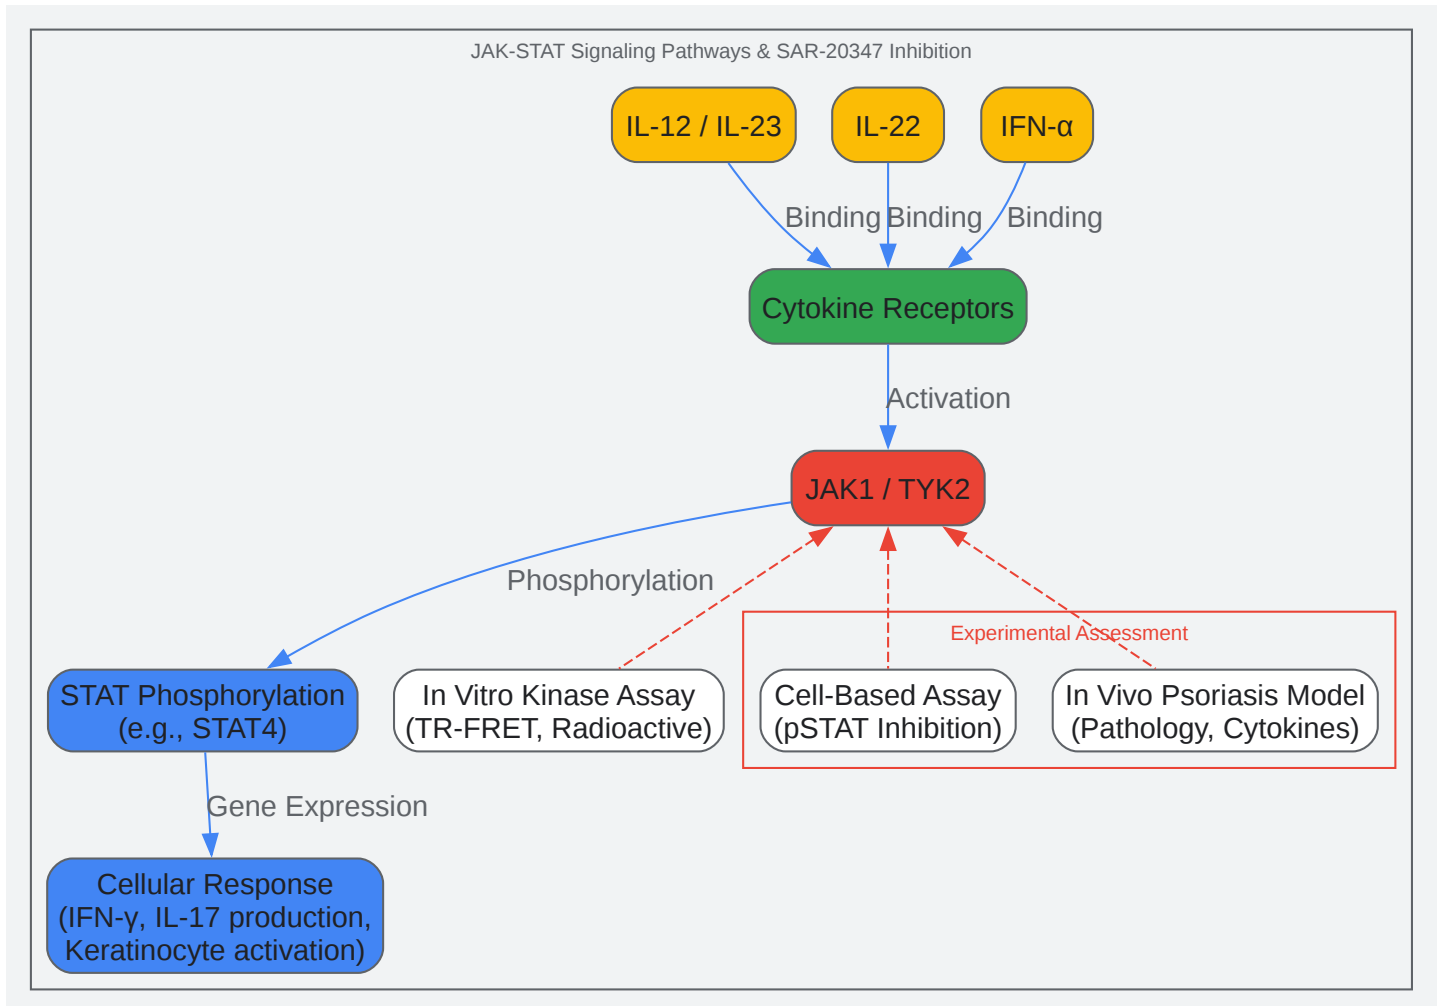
JAK-STAT Signaling Pathways & SAR-20347 Inhibition

IL-12 / IL-23

IL-22

IFN-α

Binding

Binding

Binding

Cytokine Receptors

Activation

JAK1 / TYK2

Phosphorylation

Experimental Assessment

STAT Phosphorylation (e.g., STAT4)

In Vitro Kinase Assay (TR-FRET, Radioactive)

Cell-Based Assay (pSTAT Inhibition)

In Vivo Psoriasis Model (Pathology, Cytokines)

Gene Expression

Cellular Response (IFN-γ, IL-17 production, Keratinocyte activation)